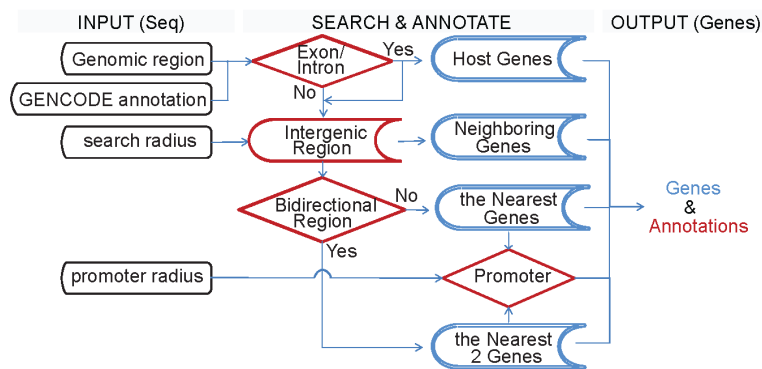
INPUT (Seq)

SEARCH & ANNOTATE

OUTPUT (Genes)

Genomic region

GENCODE annotation

Exon/ Intron

Yes

No

Host Genes

search radius

Intergenic Region

Neighboring Genes

Bidirectional Region

No

the Nearest Genes

Yes

Genes & Annotations

promoter radius

Promoter

the Nearest 2 Genes